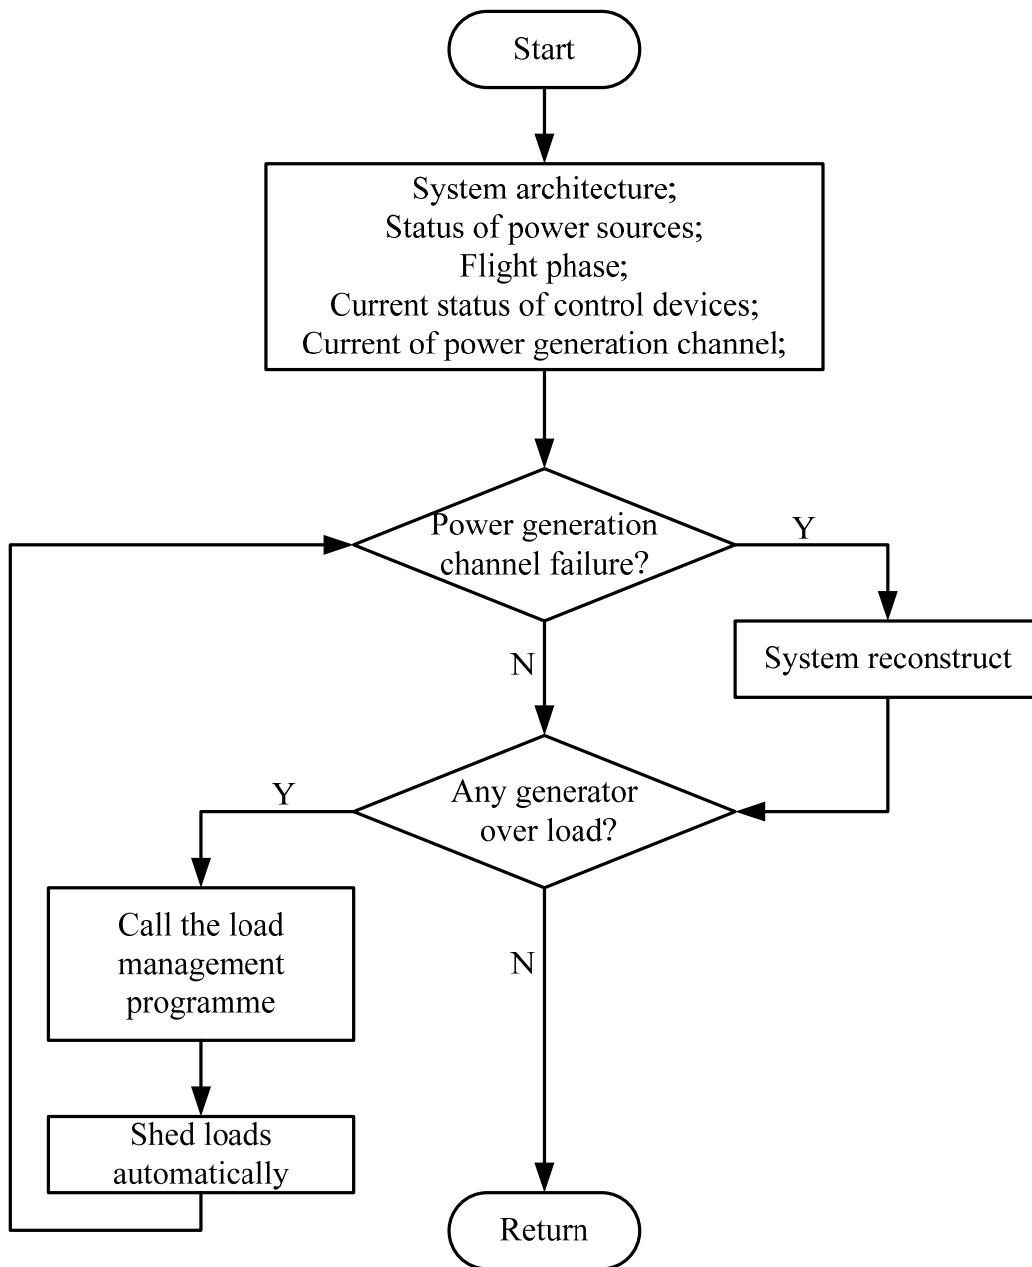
Start

System architecture;
Status of power sources;
Flight phase;
Current status of control devices;
Current of power generation channel;

Power generation channel failure?

Y

System reconstruct

N

Any generator over load?

Y

Call the load management programme

Shed loads automatically

N

Return